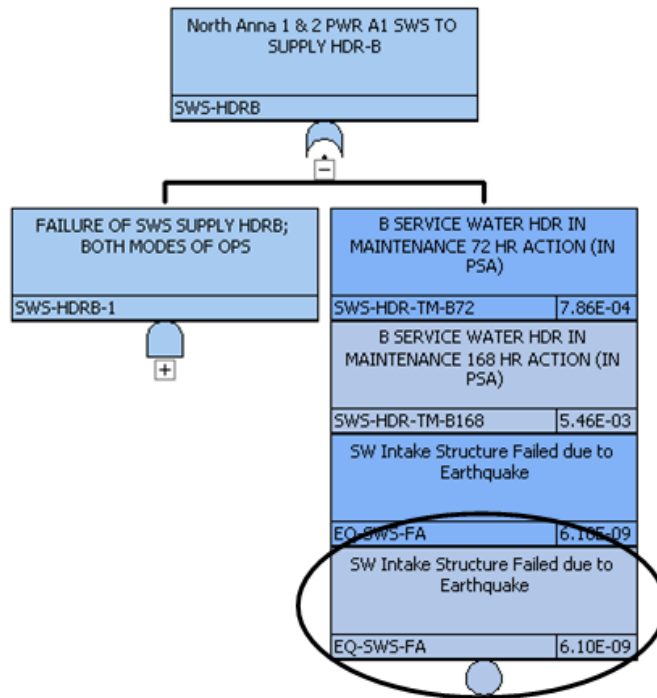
North Anna 1 & 2 PWR A1 SWS TO SUPPLY HDR-B

SWS-HDRB

−

FAILURE OF SWS SUPPLY HDRB; BOTH MODES OF OPS

SWS-HDRB-1

+

B SERVICE WATER HDR IN MAINTENANCE 72 HR ACTION (IN PSA)

| SWS-HDR-TM-B72 | 7.86E-04 |
|---|---|

B SERVICE WATER HDR IN MAINTENANCE 168 HR ACTION (IN PSA)

| SWS-HDR-TM-B168 | 5.46E-03 |
|---|---|

SW Intake Structure Failed due to Earthquake

| EQ-SWS-FA | 6.10E-09 |
|---|---|

SW Intake Structure Failed due to Earthquake

| EQ-SWS-FA | 6.10E-09 |
|---|---|